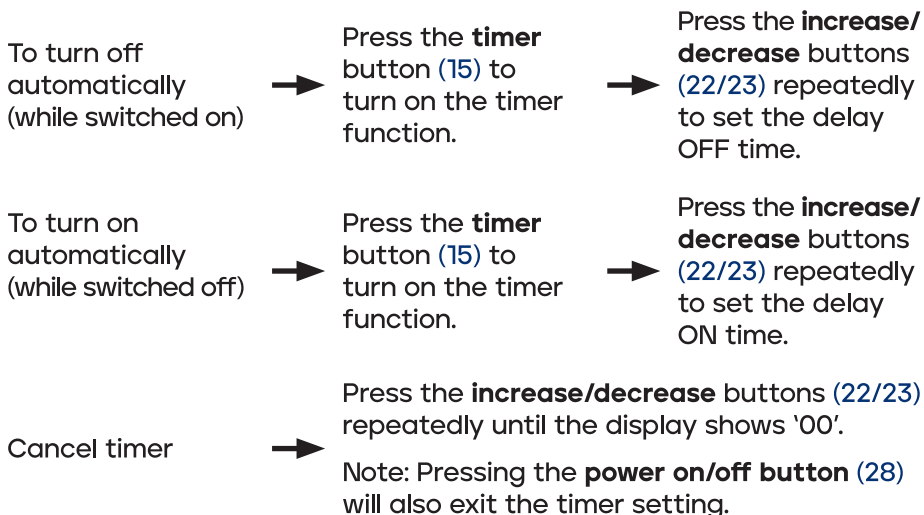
To turn off automatically (while switched on)

Press the **timer** button (15) to turn on the timer function.

Press the **increase/ decrease** buttons (22/23) repeatedly to set the delay OFF time.

To turn on automatically (while switched off)

Press the **timer** button (15) to turn on the timer function.

Press the **increase/ decrease** buttons (22/23) repeatedly to set the delay ON time.

Cancel timer

Press the **increase/decrease** buttons (22/23) repeatedly until the display shows '00'.

Note: Pressing the **power on/off button** (28) will also exit the timer setting.